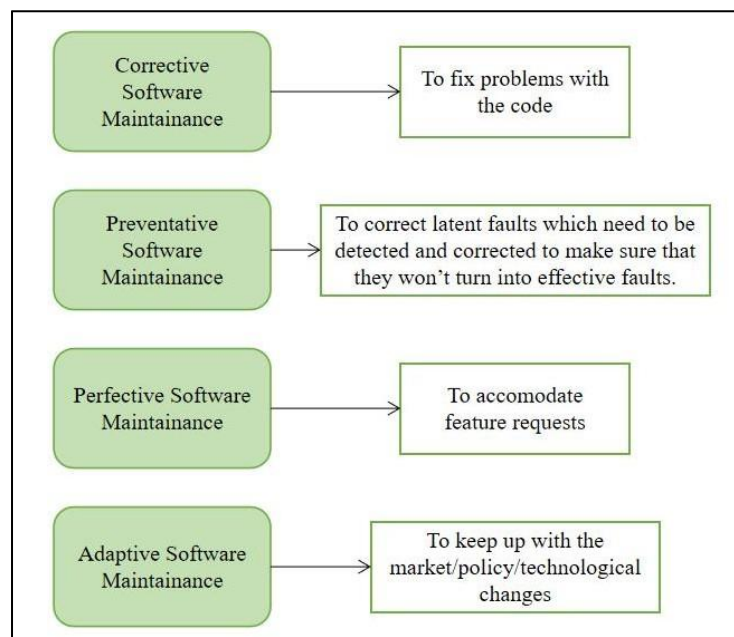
Corrective Software Maintainance

To fix problems with the code

Preventative Software Maintainance

To correct latent faults which need to be detected and corrected to make sure that they won't turn into effective faults.

Perfective Software Maintainance

To accomodate feature requests

Adaptive Software Maintainance

To keep up with the market/policy/technological changes